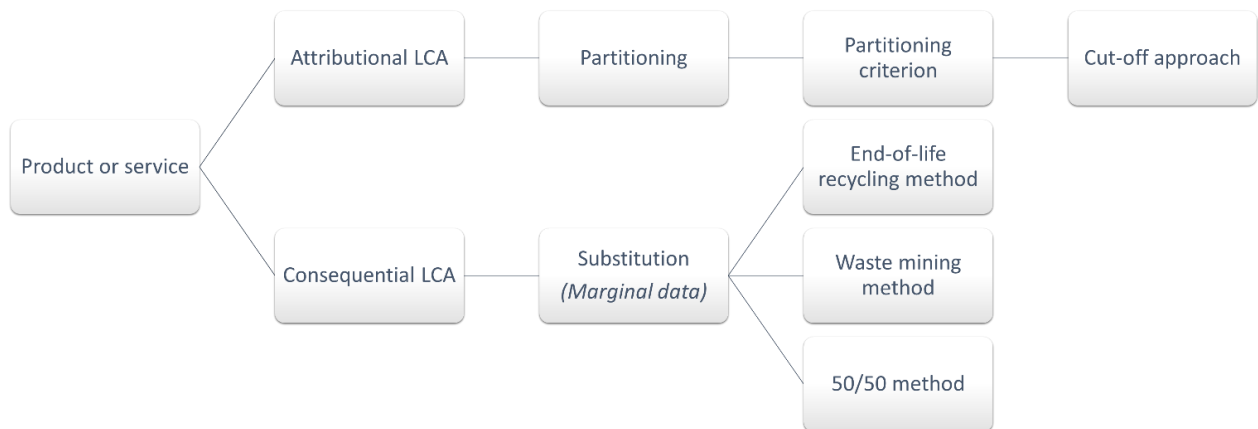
Product or service

Attributional LCA

Partitioning

Partitioning criterion

Cut-off approach

Consequential LCA

Substitution
(Marginal data)

End-of-life recycling method

Waste mining method

50/50 method